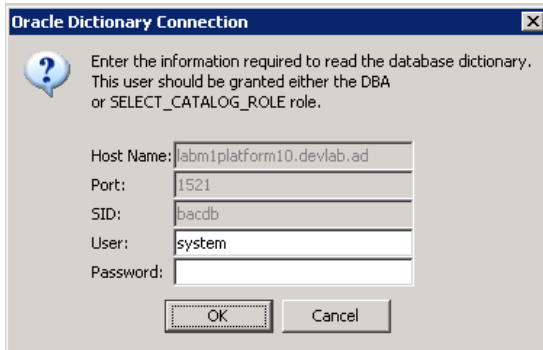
Oracle Dictionary Connection

Enter the information required to read the database dictionary. This user should be granted either the DBA or SELECT_CATALOG_ROLE role.

Host Name: labm1platform10.devlab.ad
Port: 1521
SID: bacdb
User: system
Password:

OK Cancel